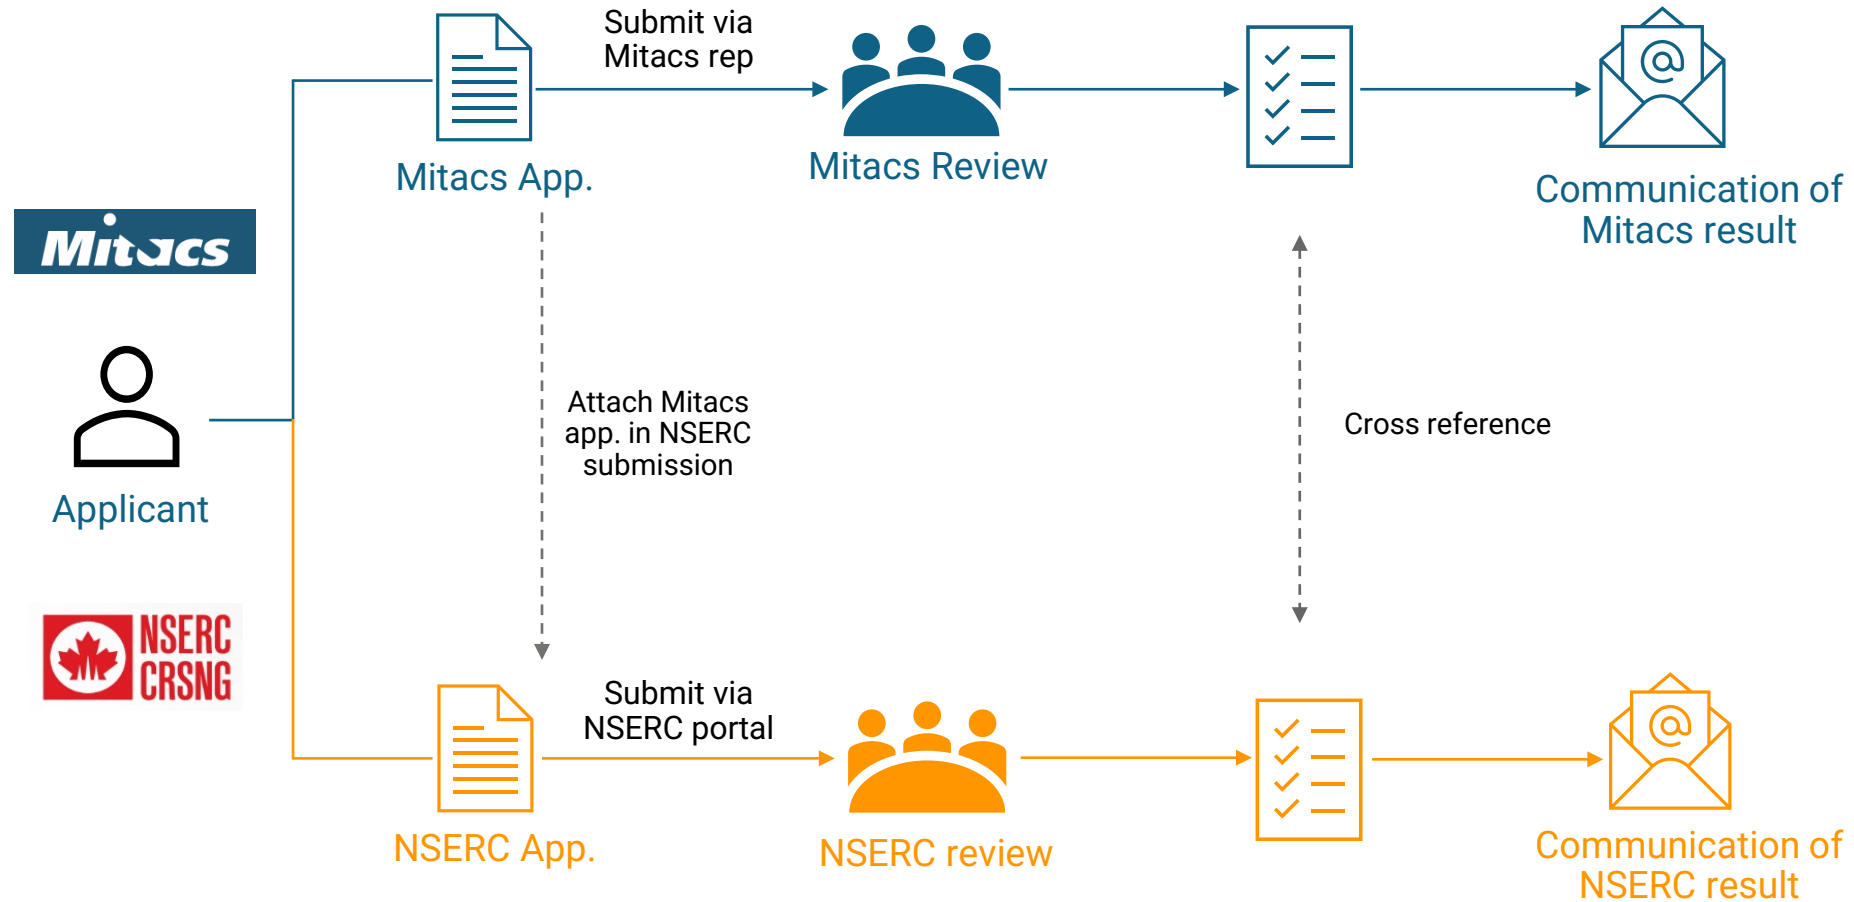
Submit via Mitacs rep

Mitacs App.

Mitacs Review

Communication of Mitacs result

Mitacs

Attach Mitacs app. in NSERC submission

Cross reference

Applicant

NSERC CRSNG

Submit via NSERC portal

NSERC App.

NSERC review

Communication of NSERC result